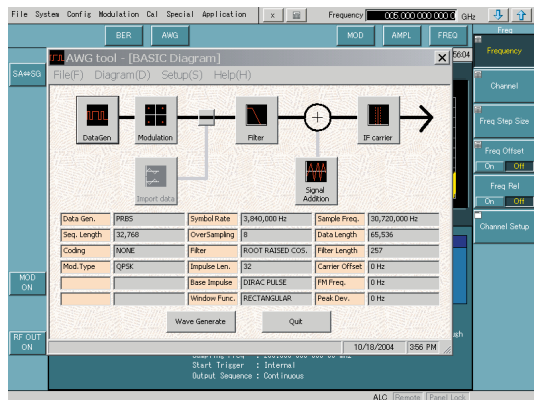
File System Config Modulation Cal Special Application x Frequency 005.000 000 000 0 GHz

BER AWG MOD AMPL FREQ

Freq
Frequency

SA44SG

AWG tool - [BASIC Diagram]
File(F) Diagram(D) Setup(S) Help(H)

DataGen Modulation Filter IF carrier

Import data

Signal Addition

| Data Gen. | PRBS | Symbol Rate | 3,840,000 Hz | Sample Freq. | 30,720,000 Hz |
|---|---|---|---|---|---|
| Seq. Length | 32,768 | OverSampling | 8 | Data Length | 65,536 |
| Coding | NONE | Filter | ROOT RAISED COS. | Filter Length | 257 |
| Mod.Type | QPSK | Impulse Len. | 32 | Carrier Offset | 0 Hz |
| | | Base Impulse | DIRAC PULSE | FM Freq. | 0 Hz |
| | | Window Func. | RECTANGULAR | Peak Dev. | 0 Hz |

Wave Generate Quit

10/18/2004 3:56 PM

Channel

Freq Step Size

Freq Offset
On Off

Freq Rel
On Off

Channel Setup

MOD ON

RF OUT ON

Sampling Freq : 30.000 000 000 MHz
Start Trigger : Internal
Output Sequence : Continuous

ALC Remote Panel Lock